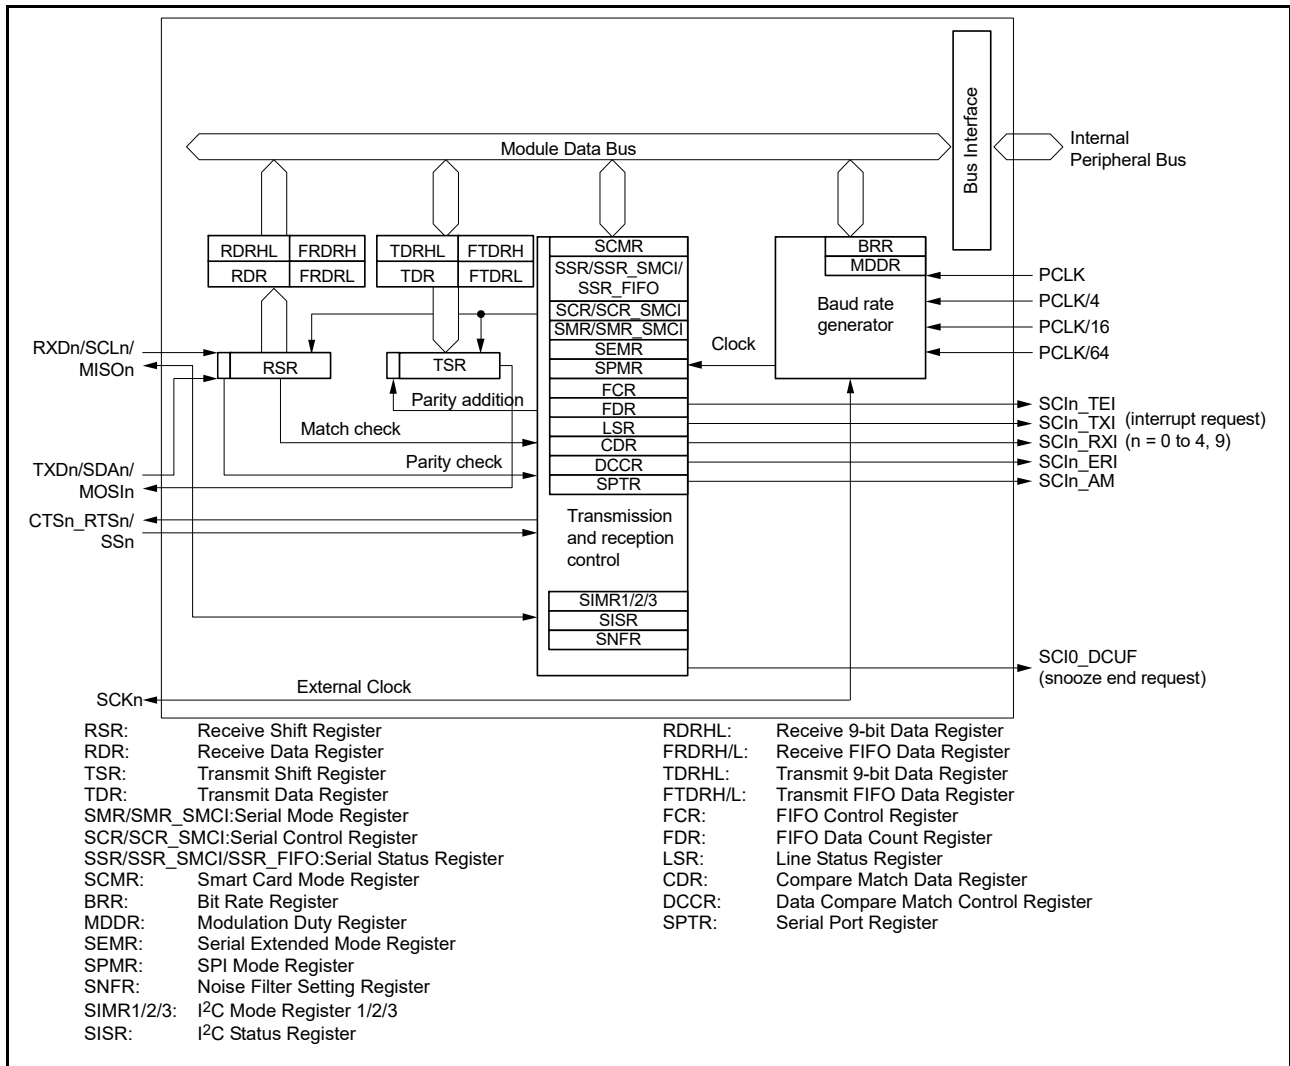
Bus Interface

Internal Peripheral Bus

Module Data Bus

RDRHL | FRDRH
RDR | FRDRL

TDRHL | FTDRH
TDR | FTDRL

SCMR
SSR/SSR_SMCI/ SSR_FIFO
SCR/SCR_SMCI
SMR/SMR_SMCI
SEMR
SPMR
FCR
FDR
LSR
CDR
DCCR
SPTR

BRR
MDDR
Baud rate generator

PCLK
PCLK/4
PCLK/16
PCLK/64

Clock

RXDn/SCLn/ MISOn

RSR

TSR

Parity addition

Match check

Parity check

TXDn/SDAn/ MOSIn

CTSn_RTSn/ SSn

Transmission and reception control

SIMR1/2/3
SISR
SNFR

SCIn_TEI
SCIn_TXI
SCIn_RXI
SCIn_ERI
SCIn_AM
(interrupt request)
(n = 0 to 4, 9)

SCI0_DCUF
(snooze end request)

SCKn

External Clock

RSR: Receive Shift Register
RDR: Receive Data Register
TSR: Transmit Shift Register
TDR: Transmit Data Register
SMR/SMR_SMCI:Serial Mode Register
SCR/SCR_SMCI:Serial Control Register
SSR/SSR_SMCI/SSR_FIFO:Serial Status Register
SCMR: Smart Card Mode Register
BRR: Bit Rate Register
MDDR: Modulation Duty Register
SEMR: Serial Extended Mode Register
SPMR: SPI Mode Register
SNFR: Noise Filter Setting Register
SIMR1/2/3: I$^2$C Mode Register 1/2/3
SISR: I$^2$C Status Register

RDRHL: Receive 9-bit Data Register
FRDRH/L: Receive FIFO Data Register
TDRHL: Transmit 9-bit Data Register
FTDRH/L: Transmit FIFO Data Register
FCR: FIFO Control Register
FDR: FIFO Data Count Register
LSR: Line Status Register
CDR: Compare Match Data Register
DCCR: Data Compare Match Control Register
SPTR: Serial Port Register